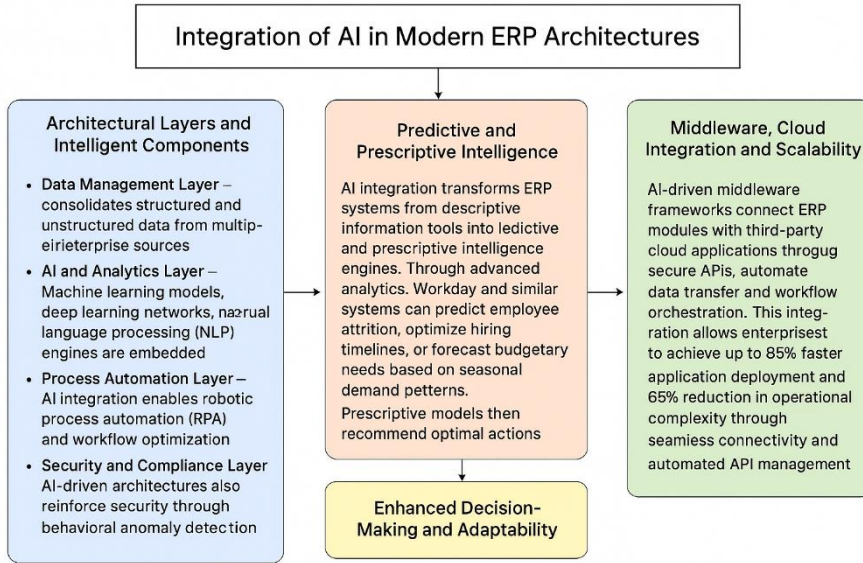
Integration of AI in Modern ERP Architectures

Architectural Layers and Intelligent Components

- Data Management Layer – consolidates structured and unstructured data from multip-eirieterprise sources
- AI and Analytics Layer – Machine learning models, deep learning networks, naזrual language processing (NLP) engines are embedded
- Process Automation Layer – AI integration enables robotic process automation (RPA) and workflow optimization
- Security and Compliance Layer AI-driven architectures also reinforce security through behavioral anomaly detection

Predictive and Prescriptive Intelligence

AI integration transforms ERP systems from descriptive information tools into ledictive and prescriptive intelligence engines. Through advanced analytics. Workday and similar systems can predict employee attrition, optimize hiring timelines, or forecast budgetary needs based on seasonal demand petterns.

Prescriptive models then recommend optimal actions

Enhanced Decision-Making and Adaptability

Middleware, Cloud Integration and Scalability

AI-driven middleware frameworks connect ERP modules with third-party cloud applications througug secure APIs, automate data transfer and workflow orchestration. This integration allows enterprisest to achieve up to 85% faster application deployment and 65% reduction in operational complexity through seamiess connectivity and automated API management